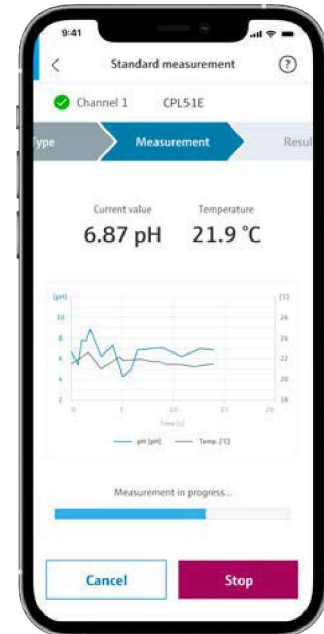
9:41

Standard measurement

Channel 1 CPL51E

ype

Measurement

Resul

Current value
6.87 pH

Temperature
21.9 °C

[pH]
10
8
6
4
2

[°C]
26
24
22
20
18

0 5 10 15 20
Time [s]

pH [pH] Temp. [°C]

Measurement in progress...

Cancel

Stop